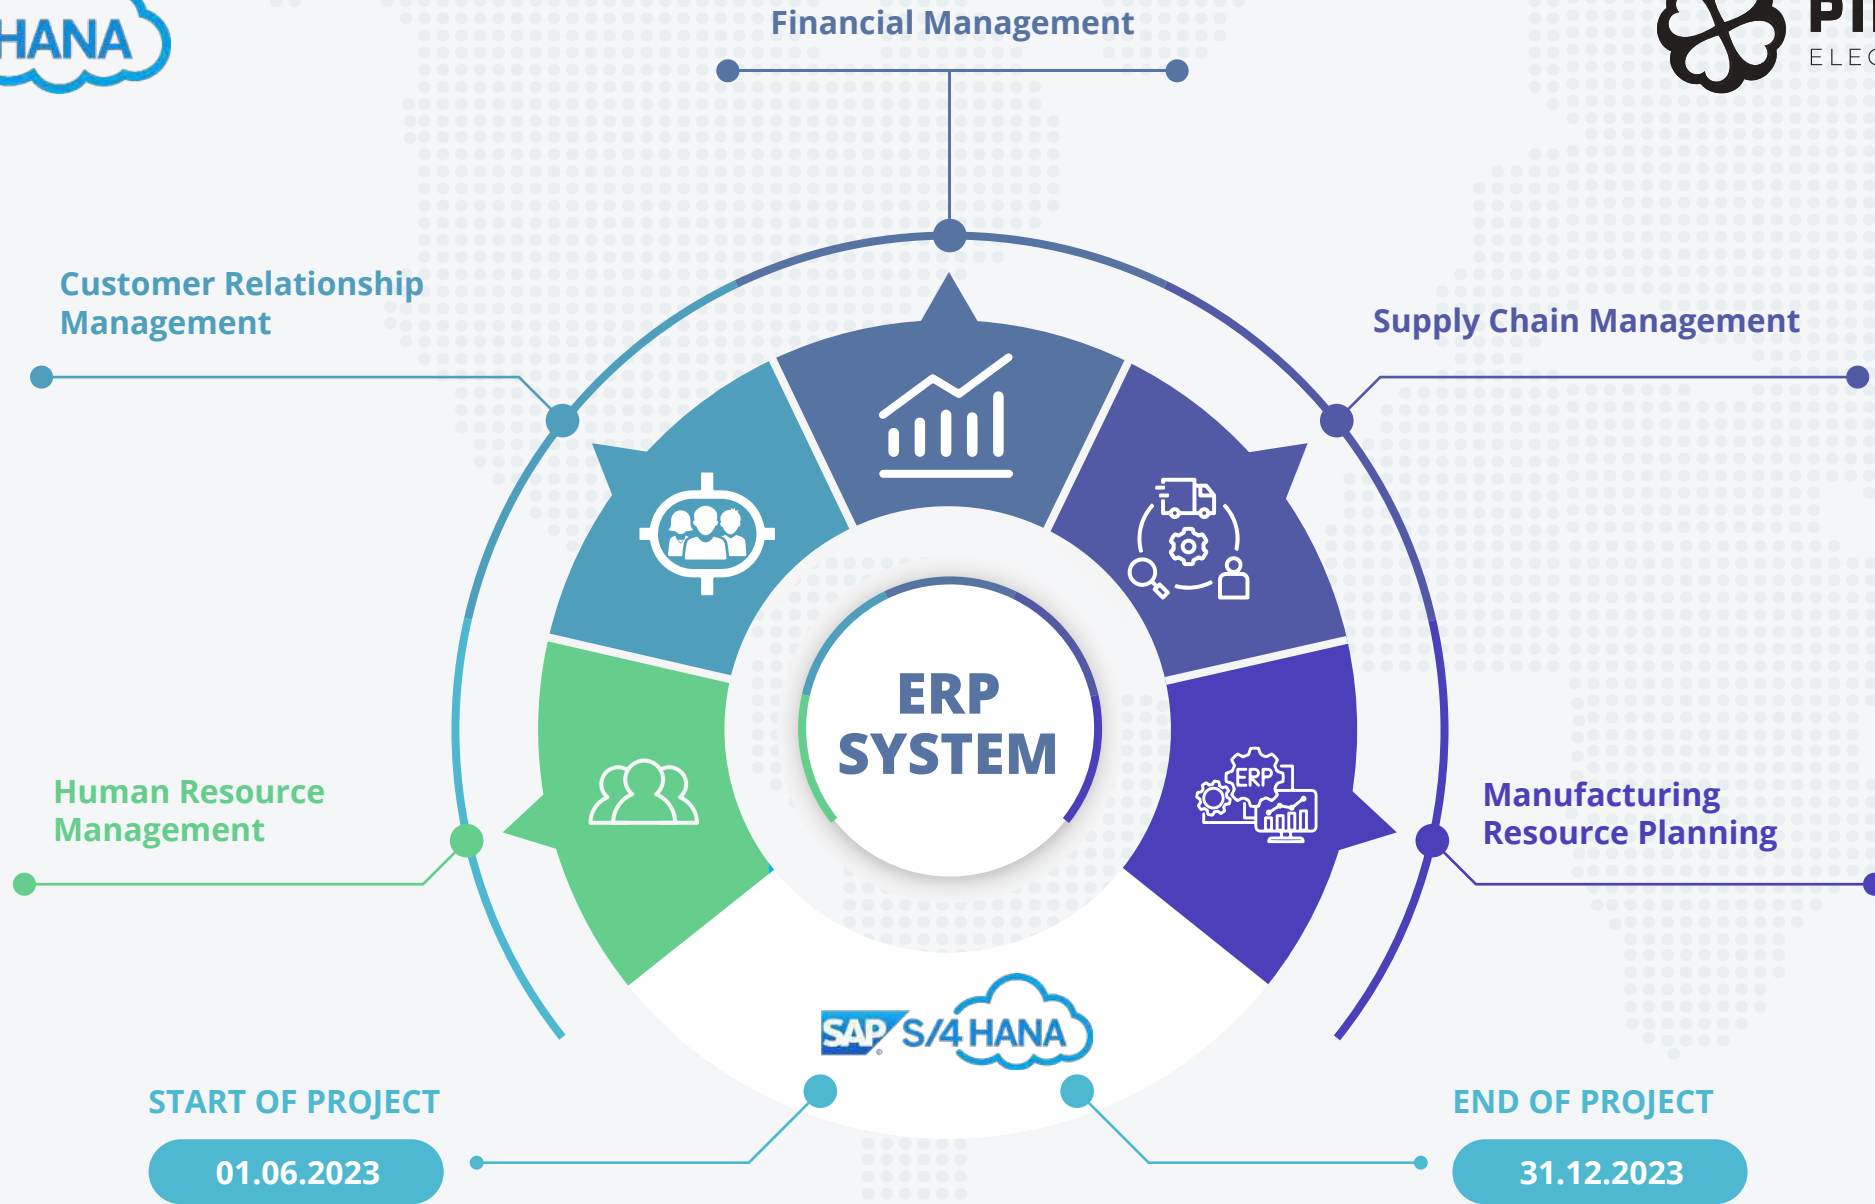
HANA

Financial Management

PI
ELEC

Customer Relationship Management

Supply Chain Management

ERP SYSTEM

ERP

Human Resource Management

Manufacturing Resource Planning

SAP S/4HANA

START OF PROJECT

01.06.2023

END OF PROJECT

31.12.2023